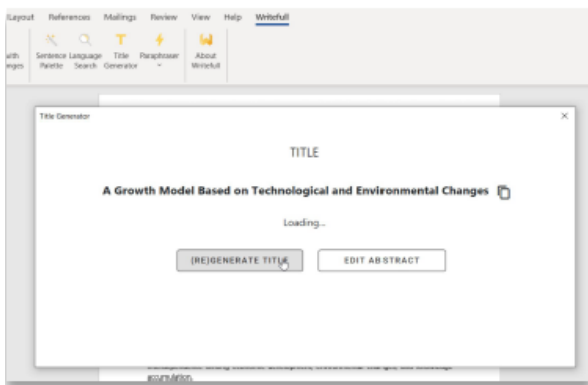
Layout References Mailings Review View Help Writefull

with nges Sentence Palette Language Search Title Generator Paraphraser About Writefull

Title Generator

TITLE

A Growth Model Based on Technological and Environmental Changes

Loading...

(RE)GENERATE TITLE EDIT ABSTRACT

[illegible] accumulation.